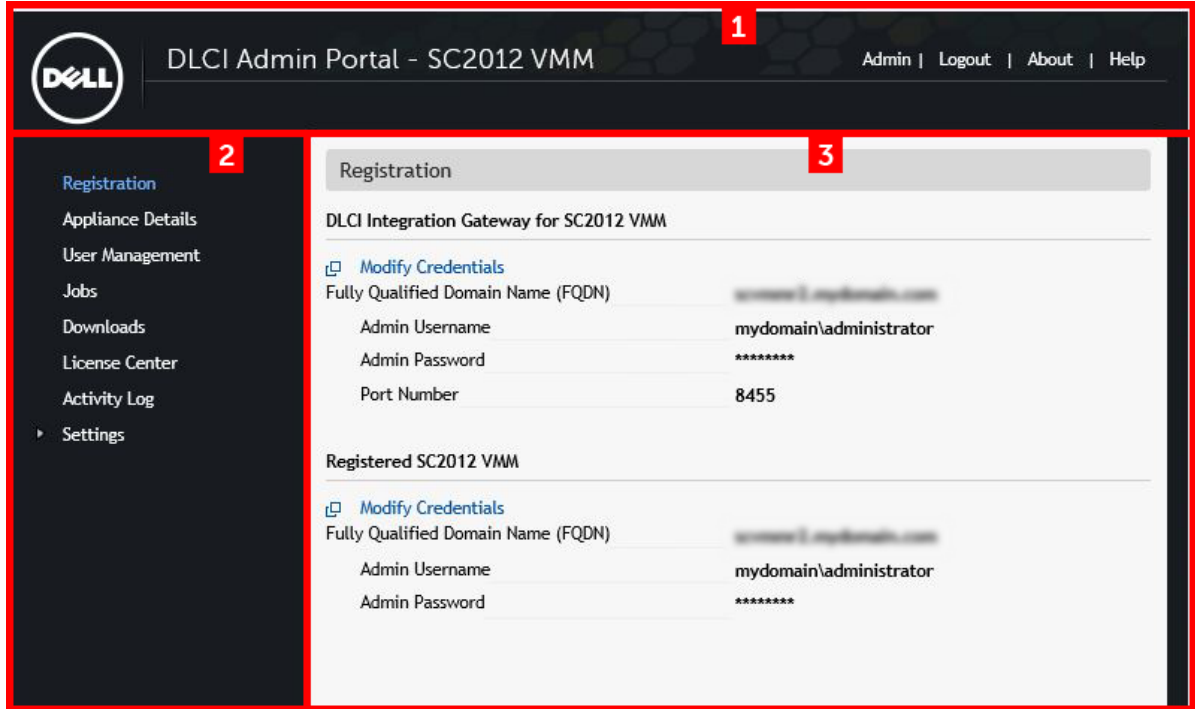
1

DELL

DLCI Admin Portal - SC2012 VMM

Admin | Logout | About | Help

2

Registration
Appliance Details
User Management
Jobs
Downloads
License Center
Activity Log
Settings

3

Registration

DLCI Integration Gateway for SC2012 VMM

Modify Credentials

| | |
|---|---|
| Fully Qualified Domain Name (FQDN) | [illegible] |
| Admin Username | mydomain\administrator |
| Admin Password | ******** |
| Port Number | 8455 |

Registered SC2012 VMM

Modify Credentials

| | |
|---|---|
| Fully Qualified Domain Name (FQDN) | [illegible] |
| Admin Username | mydomain\administrator |
| Admin Password | ******** |